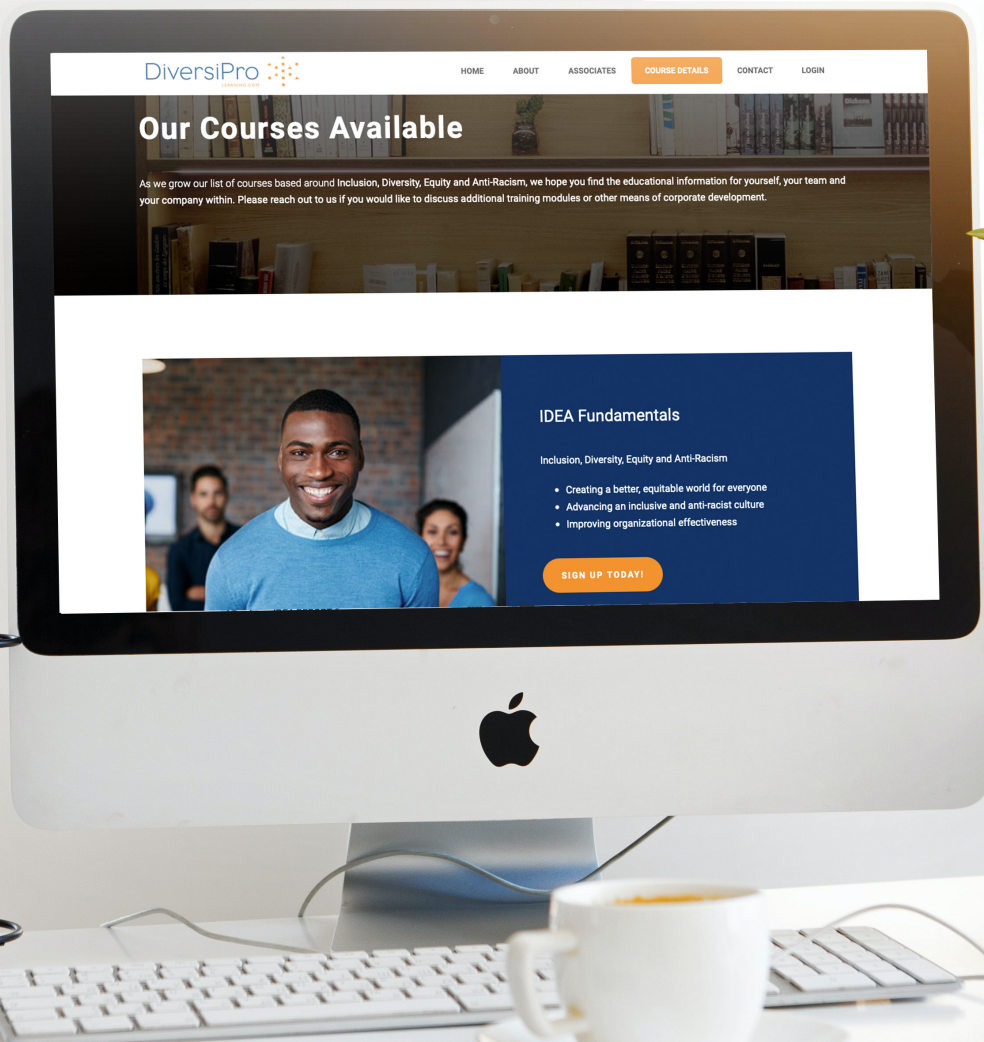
DiversiPro
LEARNING.COM

HOME ABOUT ASSOCIATES COURSE DETAILS CONTACT LOGIN

Our Courses Available

As we grow our list of courses based around Inclusion, Diversity, Equity and Anti-Racism, we hope you find the educational information for yourself, your team and your company within. Please reach out to us if you would like to discuss additional training modules or other means of corporate development.

IDEA Fundamentals

Inclusion, Diversity, Equity and Anti-Racism

- Creating a better, equitable world for everyone
- Advancing an inclusive and anti-racist culture
- Improving organizational effectiveness

SIGN UP TODAY!